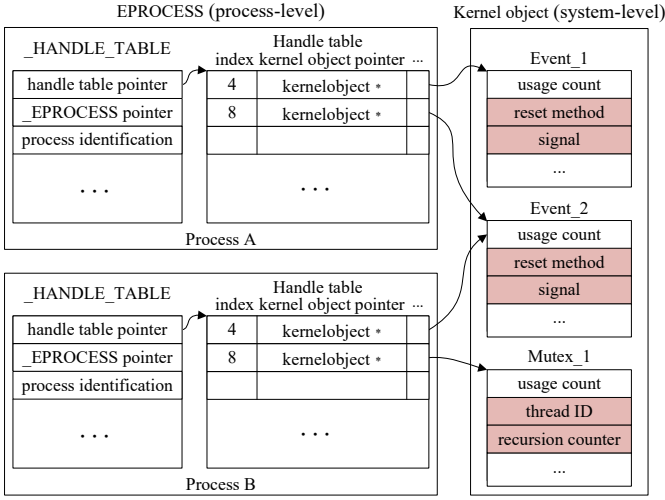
EPROCESS (process-level)

Kernel object (system-level)

_HANDLE_TABLE

Handle table
index kernel object pointer ...

handle table pointer

4

kernelobject *

_EPROCESS pointer

8

kernelobject *

process identification

. . .

. . .

Process A

Event_1

usage count

reset method

signal

...

Event_2

usage count

reset method

signal

...

_HANDLE_TABLE

Handle table
index kernel object pointer ...

handle table pointer

4

kernelobject *

_EPROCESS pointer

8

kernelobject *

process identification

. . .

. . .

Process B

Mutex_1

usage count

thread ID

recursion counter

...